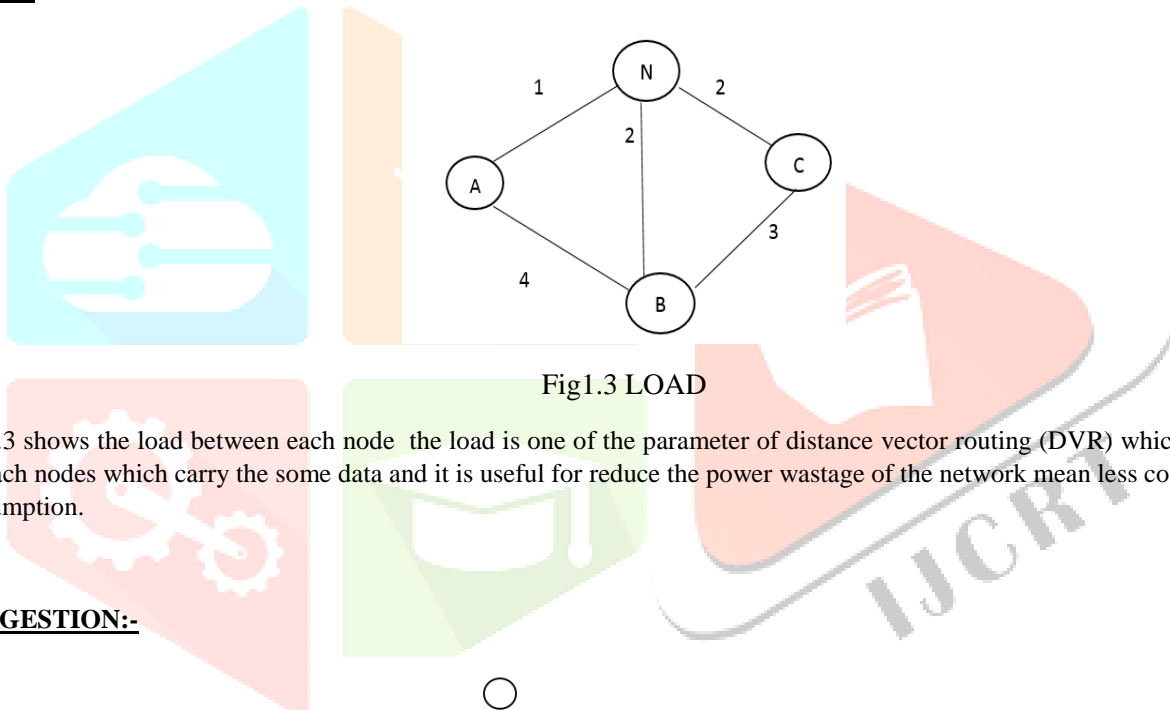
N

1

2

2

A

C

3

4

B

Fig1.3 LOAD

3 shows the load between each node the load is one of the parameter of distance vector routing (DVR) whic ach nodes which carry the some data and it is useful for reduce the power wastage of the network mean less co mption.

GESTION:-

IJCRT